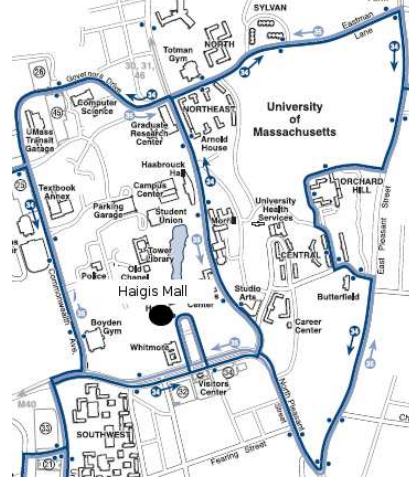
SYLVAN
Eastman Lane
Totman Gym
NORTH
30, 31, 46
Governors Drive
29
Computer Science
45
34
NORTHEAST
University of Massachusetts
Graduate Research Center
Arnold House
UMass Transit Garage
Hasbrouck Hall
ORCHARD HILL
Textbook Annex
Campus Center
Parking Garage
Student Union
University Health Services
Morrill
Tower Library
CENTRAL
Police
Old Chapel
Studio Arts
Haigis Mall
Butterfield
Center
Commonwealth Ave.
Boyden Gym
Career Center
Whitmore
East Pleasant Street
Visitors Center
North Pleasant Street
M40
33
SOUTHWEST
Fearing Street
31